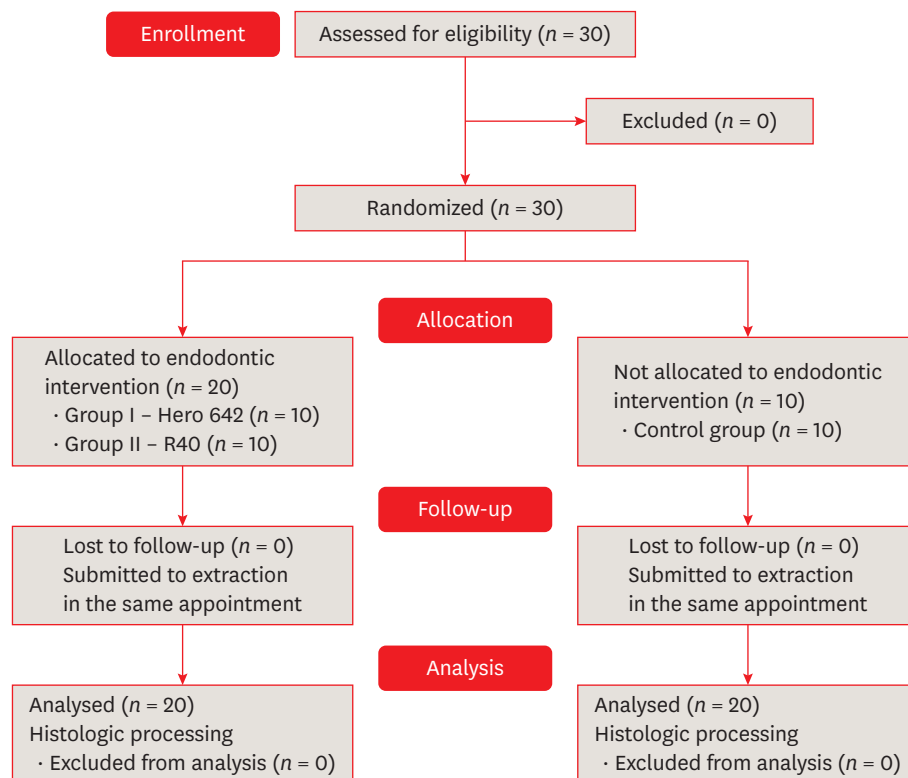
Enrollment

Assessed for eligibility ($n$ = 30)

Excluded ($n$ = 0)

Randomized ($n$ = 30)

Allocation

Allocated to endodontic intervention ($n$ = 20)
· Group I – Hero 642 ($n$ = 10)
· Group II – R40 ($n$ = 10)

Not allocated to endodontic intervention ($n$ = 10)
· Control group ($n$ = 10)

Follow-up

Lost to follow-up ($n$ = 0)
Submitted to extraction in the same appointment

Lost to follow-up ($n$ = 0)
Submitted to extraction in the same appointment

Analysis

Analysed ($n$ = 20)
Histologic processing
· Excluded from analysis ($n$ = 0)

Analysed ($n$ = 20)
Histologic processing
· Excluded from analysis ($n$ = 0)